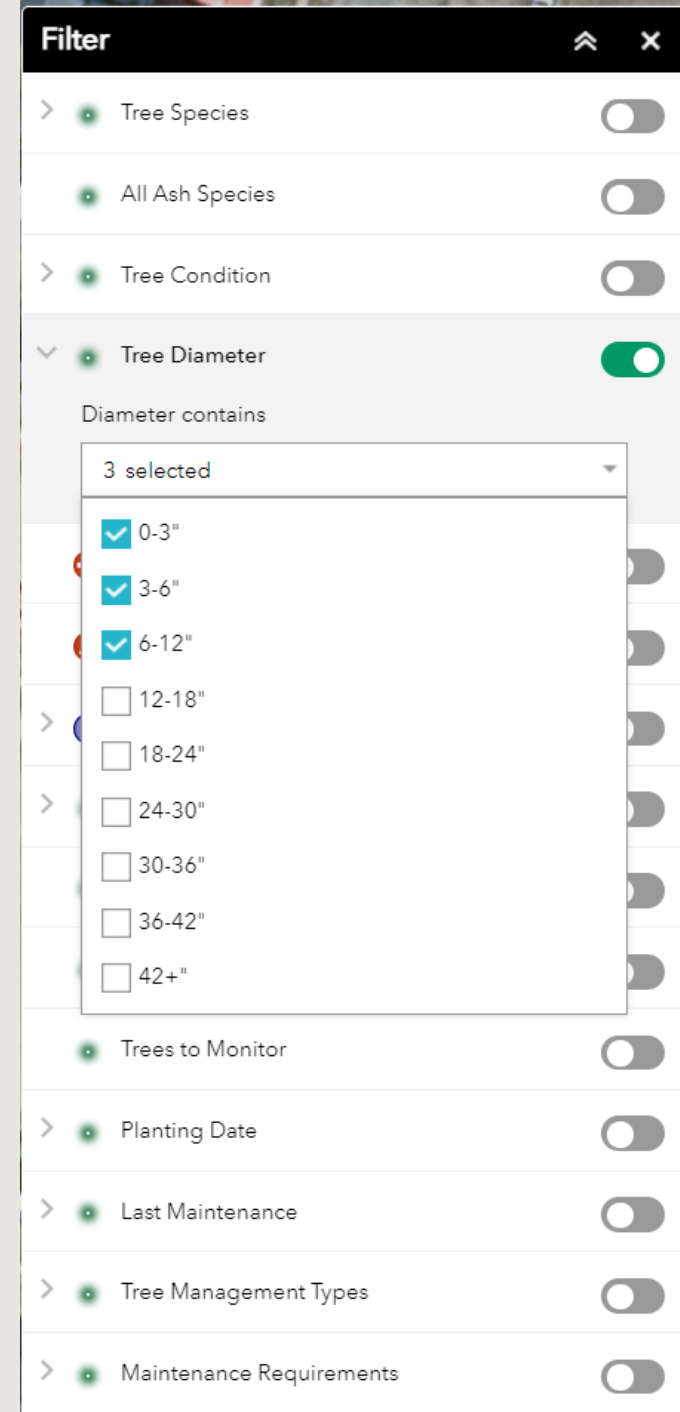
Filter

Tree Species

All Ash Species

Tree Condition

Tree Diameter

Diameter contains

3 selected

0-3"

3-6"

6-12"

12-18"

18-24"

24-30"

30-36"

36-42"

42+"

Trees to Monitor

Planting Date

Last Maintenance

Tree Management Types

Maintenance Requirements